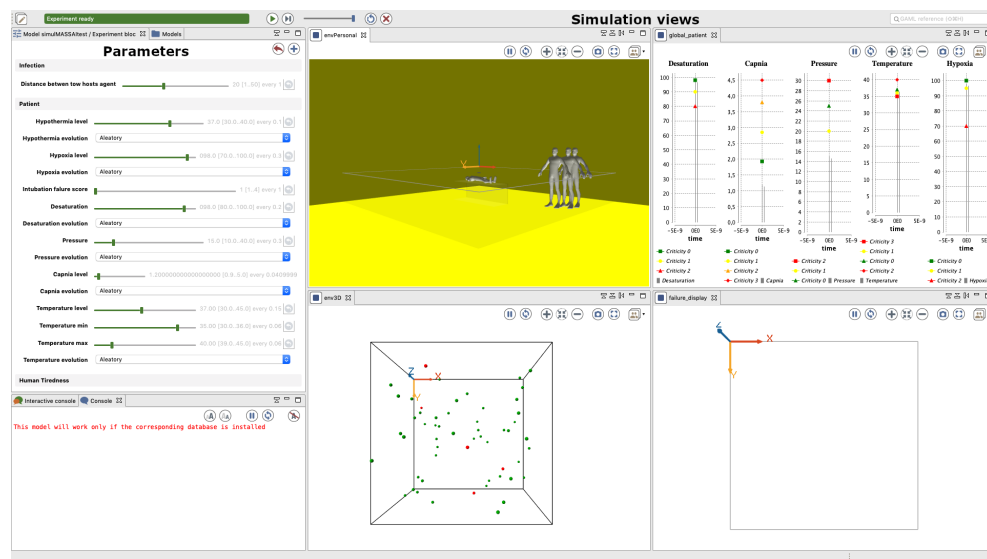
Experiment ready

Simulation views

GAML reference (⌃⌘H)

Model simulMASSAtest / Experiment bloc ⊠ Models

Parameters

Infection

Distance betwen tow hosts agent 30 [1..50] every 1

Patient

Hypothermia level 37.0 [30.0..40.0] every 0.1

Hypothermia evolution Aleatory

Hypoxia level 099.0 [70.0..100.0] every 0.2

Hypoxia evolution Aleatory

Intubation failure score 1 [1..4] every 1

Desaturation 099.0 [60.0..100.0] every 0.2

Desaturation evolution Aleatory

Pressure 15.0 [10.0..40.0] every 0.3

Pressure evolution Aleatory

Capnia level 1.200000000000000 [0.9..5.0] every 0.0409999

Capnia evolution Aleatory

Temperature level 37.00 [30.0..45.0] every 0.15

Temperature min 35.00 [30.0..36.0] every 0.06

Temperature max 40.00 [39.0..45.0] every 0.06

Temperature evolution Aleatory

Human Tiredness

Interactive console ⊠ Console ⊠

This model will work only if the corresponding database is installed

envPersonal ⊠

global_patient ⊠

Desaturation

Capnia

Pressure

Temperature

Hypoxia

100
90
80
70
60
50
40
30
20
10
0

4,5
4,0
3,5
3,0
2,5
2,0
1,5
1,0
0,5
0,0

30
28
26
24
22
20
18
16
14
12
10

40
35
30
25
20
15
10
5
0

100
90
80
70
60
50
40
30
20
10
0

−5E-9 0E0 5E-9
time

−5E-9 0E0 5E-9
time

−5E-9 0E0 5E-9
time

−5E-9 0E0 5E-9
time

−5E-9 0E0
time

Criticity 0
Criticity 1
Criticity 2
Desaturation

Criticity 0
Criticity 1
Criticity 2
Criticity 3 Capnia

Criticity 2
Criticity 1
Criticity 0 Pressure

Criticity 3
Criticity 0
Criticity 1
Criticity 2 Temperature

Criticity 0
Criticity 1
Criticity 2 Hypoxia

env3D ⊠

failure_display ⊠

X
Y
Z